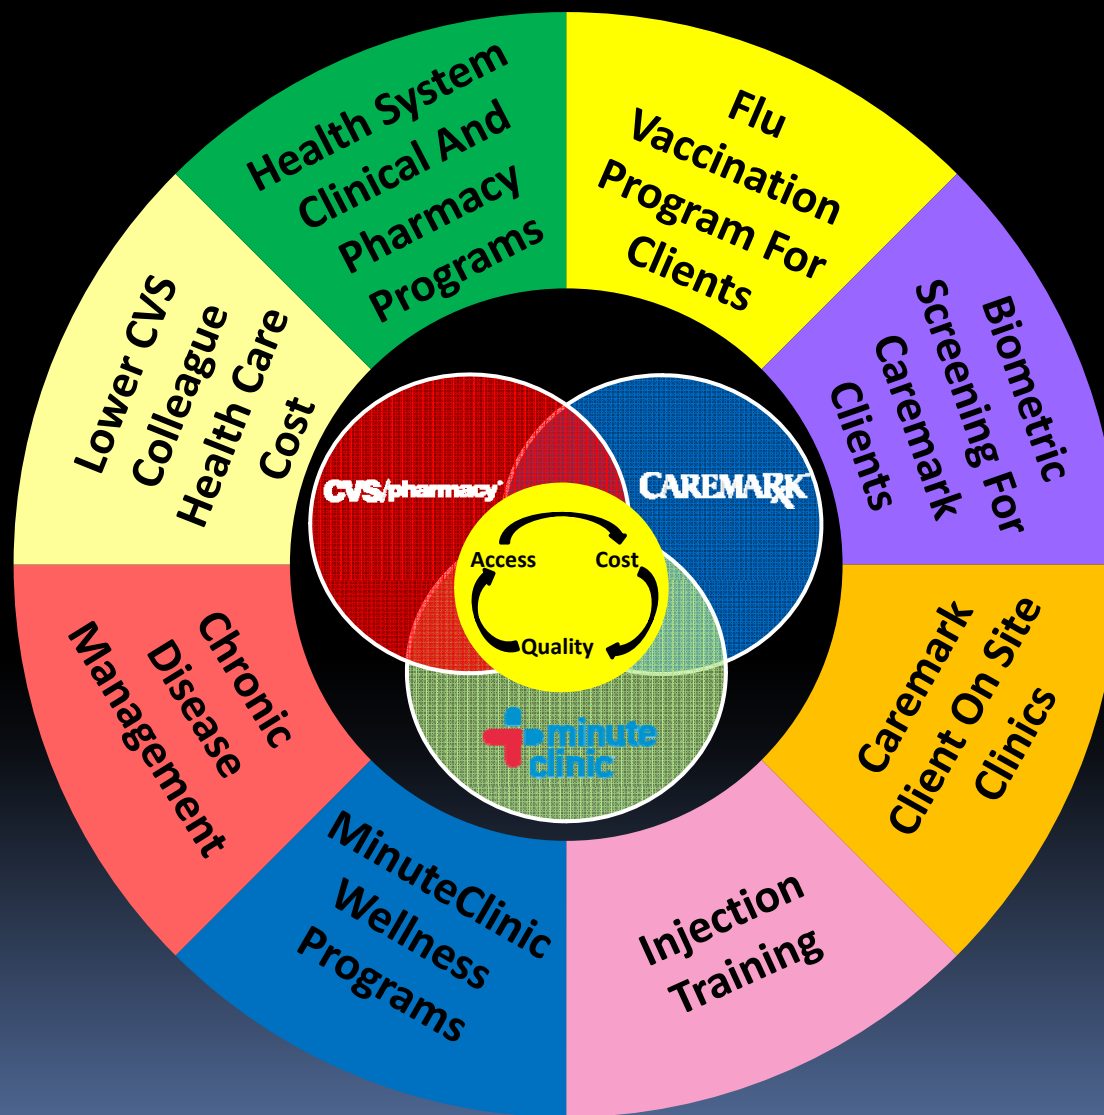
Health System Clinical And Pharmacy Programs

Flu Vaccination Program For Clients

Biometric Screening For Caremark Clients

Caremark Client On Site Clinics

Injection Training

MinuteClinic Wellness Programs

Chronic Disease Management

Lower CVS Colleague Health Care Cost

CVS/pharmacy

CAREMARK

Access

Cost

Quality

minute clinic